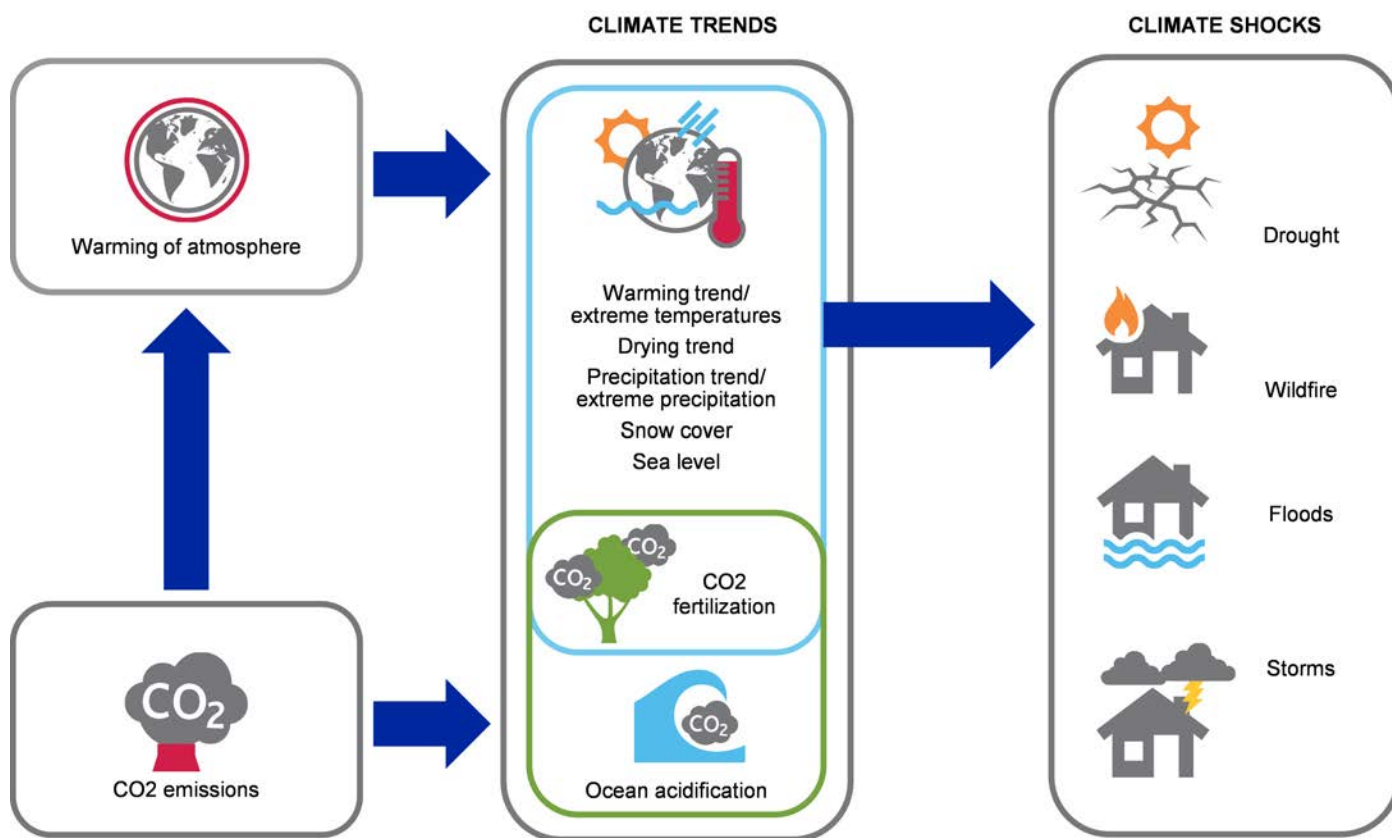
CLIMATE TRENDS

CLIMATE SHOCKS

Warming of atmosphere

Warming trend/ extreme temperatures
Drying trend
Precipitation trend/ extreme precipitation
Snow cover
Sea level

Drought

Wildfire

Floods

Storms

$CO_2$

$CO_2$

CO2 fertilization

$CO_2$

$CO_2$

Ocean acidification

CO2 emissions